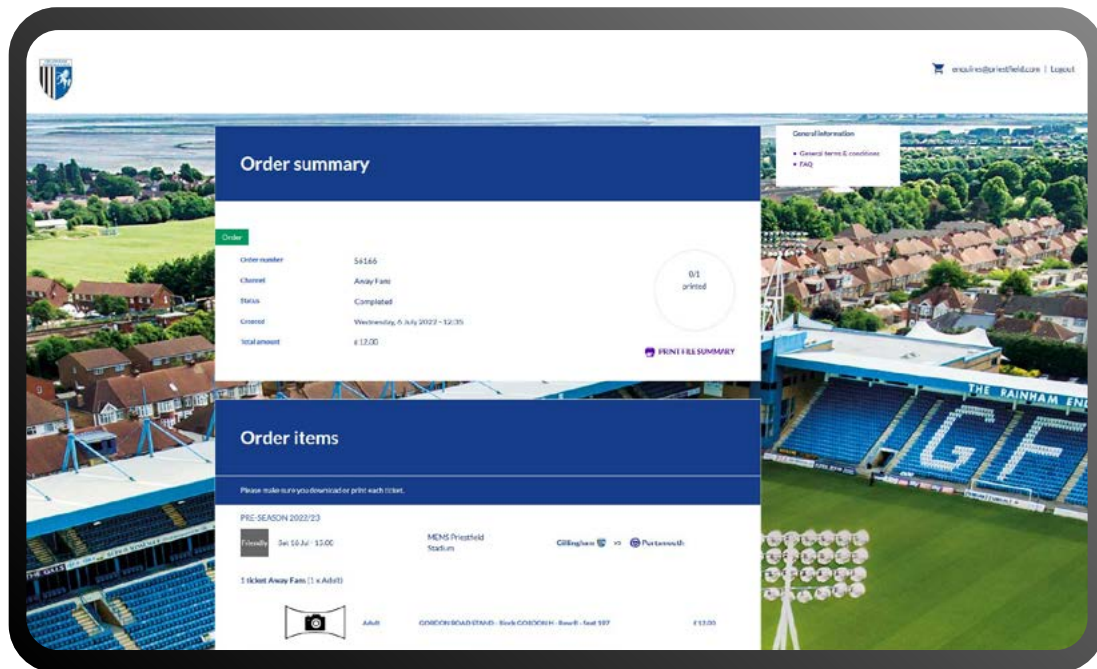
enquiries@priestfield.com | Logout

General information

• General terms & conditions
• FAQ

Order summary

Order

Order number 56166
Channel Away Fans
Status Completed
Created Wednesday, 6 July 2022 - 12:35
Total amount £ 12.00

0/1 printed

PRINT FILE SUMMARY

Order items

Please make sure you download or print each ticket.

PRE-SEASON 2022/23

Friendly Sat 16 Jul - 15:00 MEMS Priestfield Stadium Gillingham vs Portsmouth

1 ticket Away Fans (1 x Adult)

Adult GORDON ROAD STAND - Block GORDON H - Row H - Seat 197 £12.00

THE RAINHAM END

GF